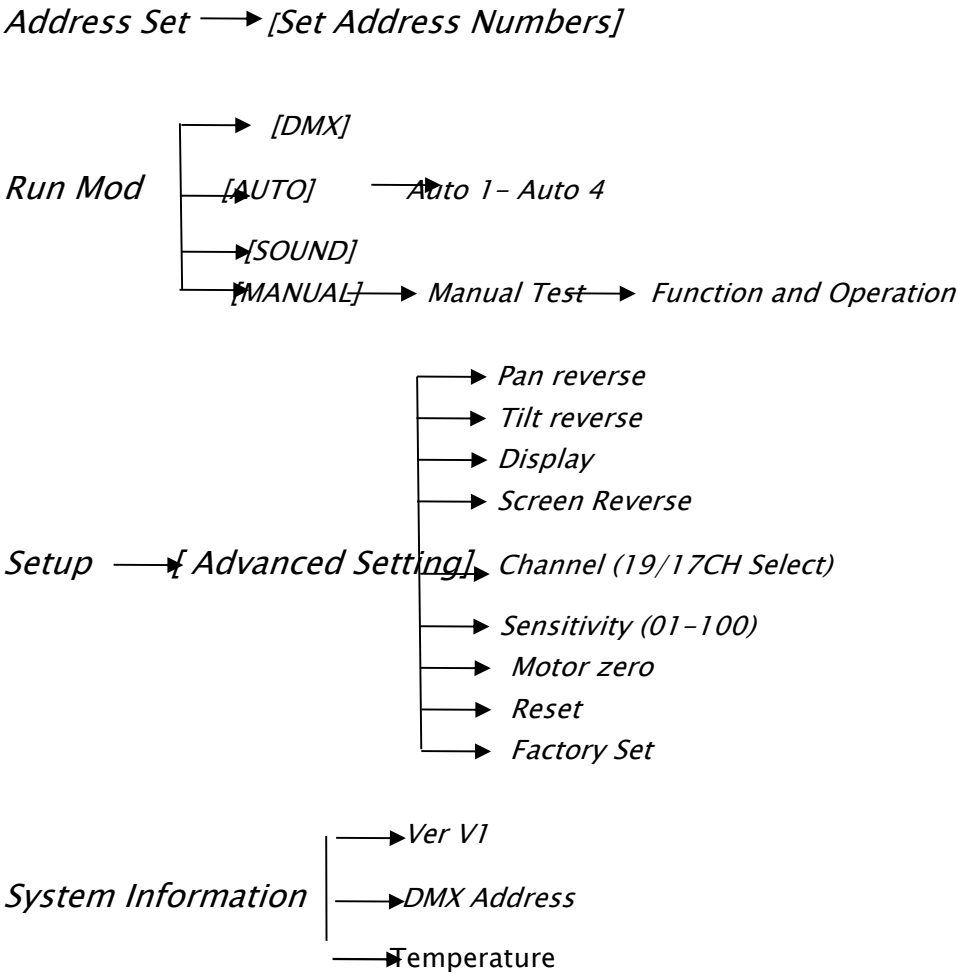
Address Set → [Set Address Numbers]

Run Mod
→ [DMX]
[AUTO] → Auto 1- Auto 4
→ [SOUND]
[MANUAL] → Manual Test → Function and Operation

Setup → [ Advanced Setting]
→ Pan reverse
→ Tilt reverse
→ Display
→ Screen Reverse
Channel (19/17CH Select)
→ Sensitivity (01-100)
→ Motor zero
→ Reset
→ Factory Set

System Information
→ Ver V1
→ DMX Address
→ Temperature